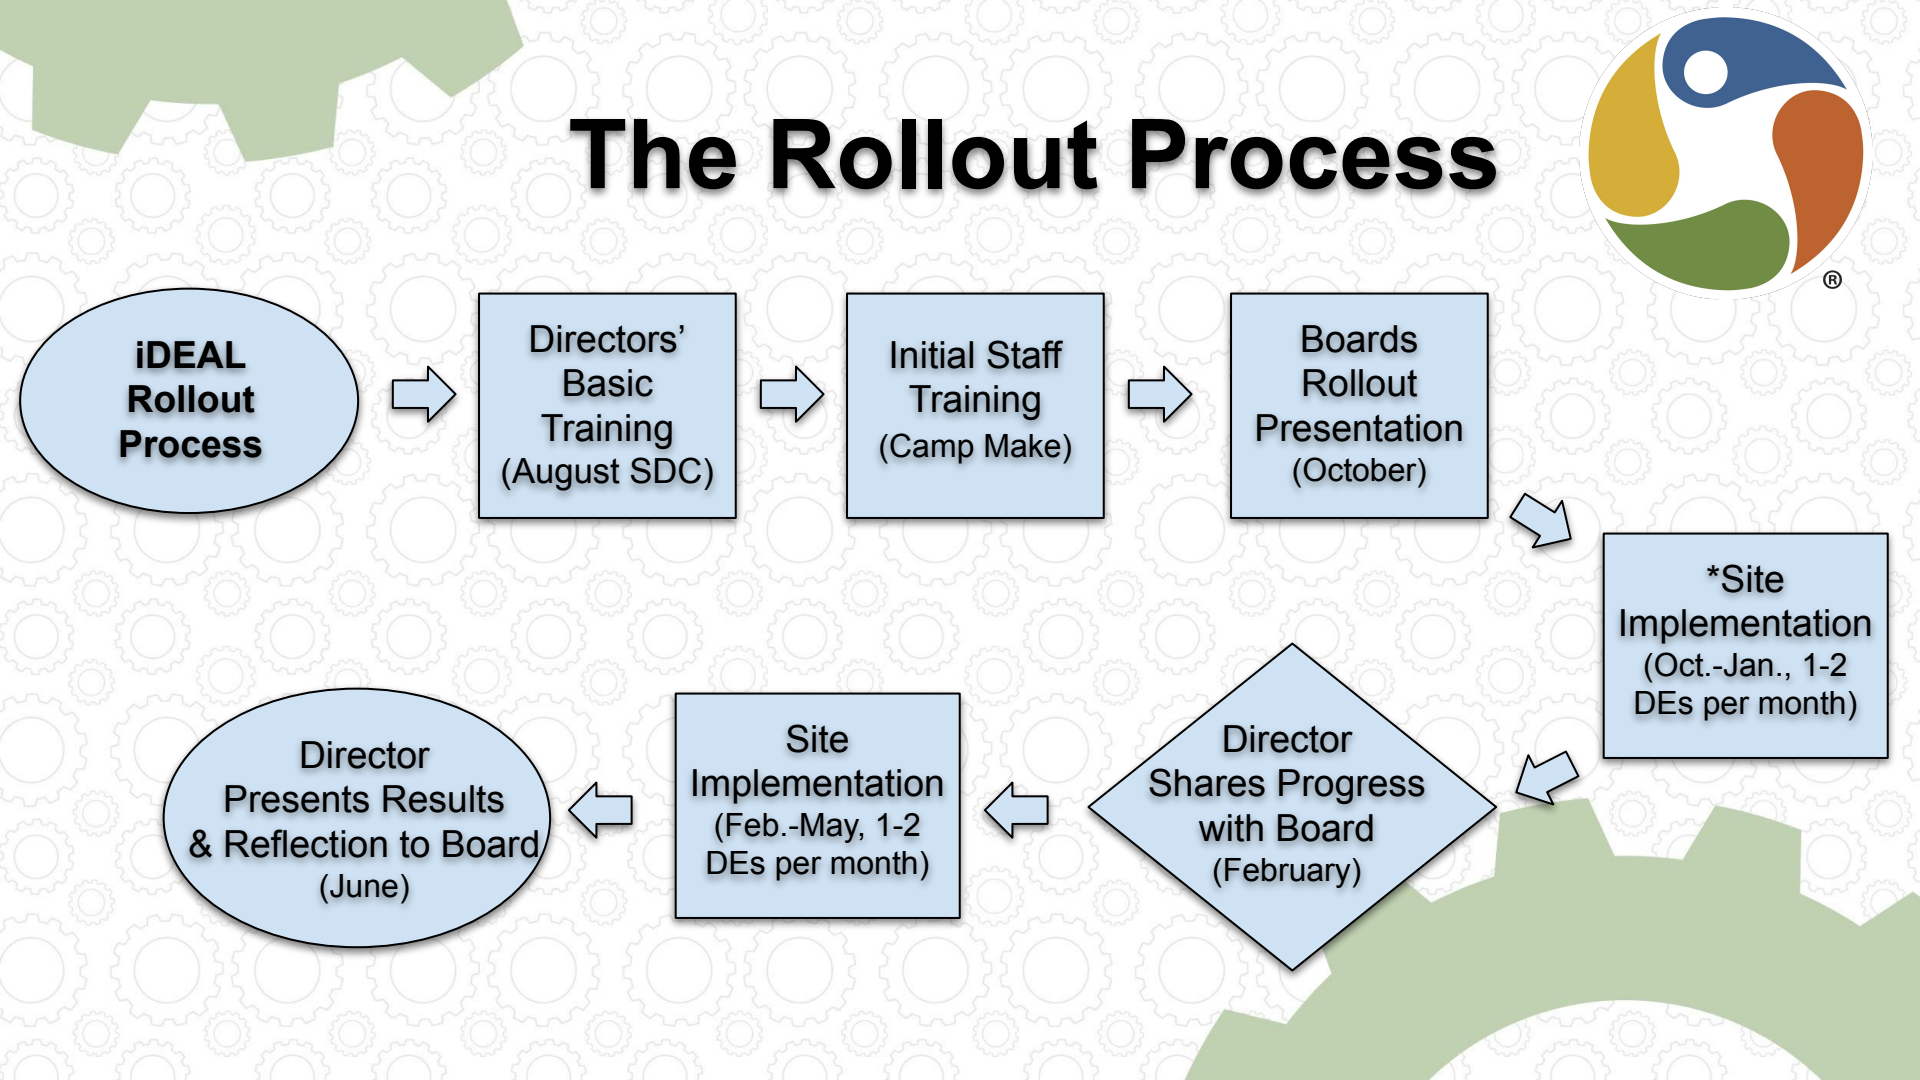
The Rollout Process

®

iDEAL Rollout Process

Directors' Basic Training (August SDC)

Initial Staff Training (Camp Make)

Boards Rollout Presentation (October)

*Site Implementation (Oct.-Jan., 1-2 DEs per month)

Director Shares Progress with Board (February)

Site Implementation (Feb.-May, 1-2 DEs per month)

Director Presents Results & Reflection to Board (June)